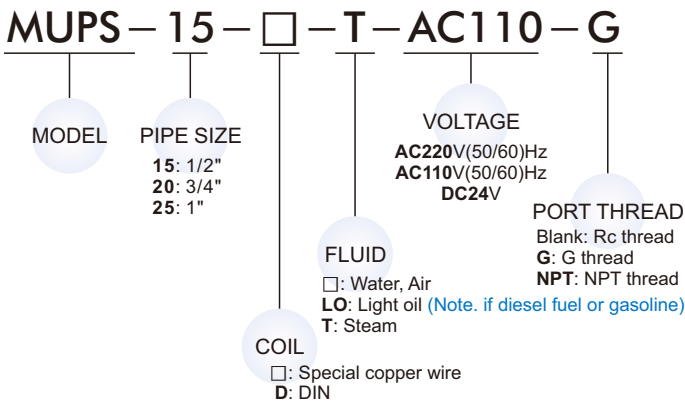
MUPS – 15 – □ – T – AC110 – G

MODEL

PIPE SIZE
15: 1/2"
20: 3/4"
25: 1"

VOLTAGE
AC220V(50/60)Hz
AC110V(50/60)Hz
DC24V

PORT THREAD
Blank: Rc thread
G: G thread
NPT: NPT thread

FLUID
□: Water, Air
LO: Light oil (Note. if diesel fuel or gasoline)
T: Steam

COIL
□: Special copper wire
D: DIN